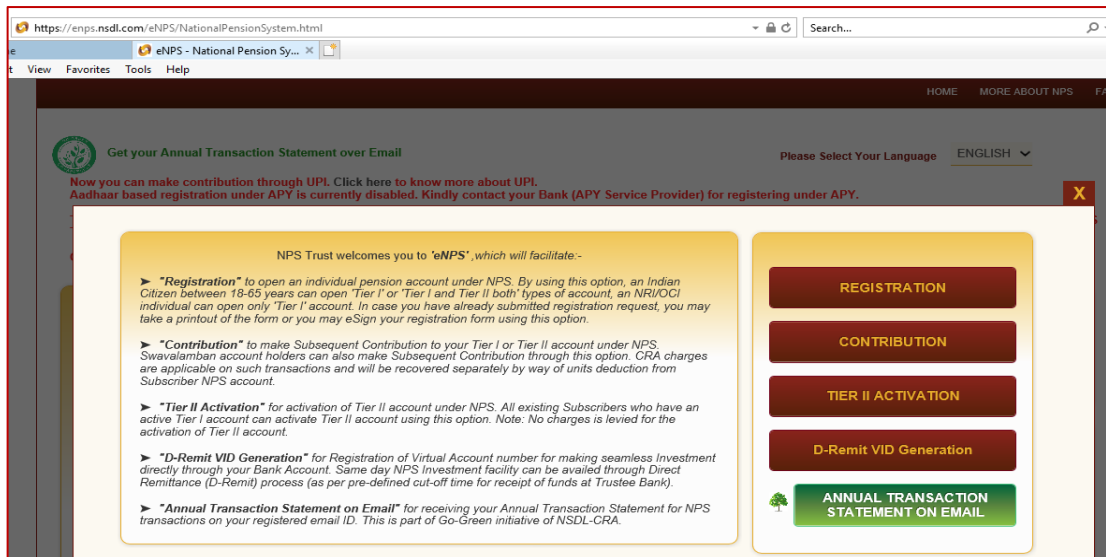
https://enps.nsdl.com/eNPS/NationalPensionSystem.html

Search...

e

eNPS - National Pension Sy...

t View Favorites Tools Help

HOME MORE ABOUT NPS FA

Get your Annual Transaction Statement over Email

Please Select Your Language ENGLISH

Now you can make contribution through UPI. Click here to know more about UPI.
Aadhaar based registration under APY is currently disabled. Kindly contact your Bank (APY Service Provider) for registering under APY.

X

NPS Trust welcomes you to 'eNPS' ,which will facilitate:-

➤ "Registration" to open an individual pension account under NPS. By using this option, an Indian Citizen between 18-65 years can open 'Tier I' or 'Tier I and Tier II both' types of account, an NRI/OCI individual can open only 'Tier I' account. In case you have already submitted registration request, you may take a printout of the form or you may eSign your registration form using this option.

➤ "Contribution" to make Subsequent Contribution to your Tier I or Tier II account under NPS. Swavalamban account holders can also make Subsequent Contribution through this option. CRA charges are applicable on such transactions and will be recovered separately by way of units deduction from Subscriber NPS account.

➤ "Tier II Activation" for activation of Tier II account under NPS. All existing Subscribers who have an active Tier I account can activate Tier II account using this option. Note: No charges is levied for the activation of Tier II account.

➤ "D-Remit VID Generation" for Registration of Virtual Account number for making seamless Investment directly through your Bank Account. Same day NPS Investment facility can be availed through Direct Remittance (D-Remit) process (as per pre-defined cut-off time for receipt of funds at Trustee Bank).

➤ "Annual Transaction Statement on Email" for receiving your Annual Transaction Statement for NPS transactions on your registered email ID. This is part of Go-Green initiative of NSDL-CRA.

REGISTRATION

CONTRIBUTION

TIER II ACTIVATION

D-Remit VID Generation

ANNUAL TRANSACTION STATEMENT ON EMAIL